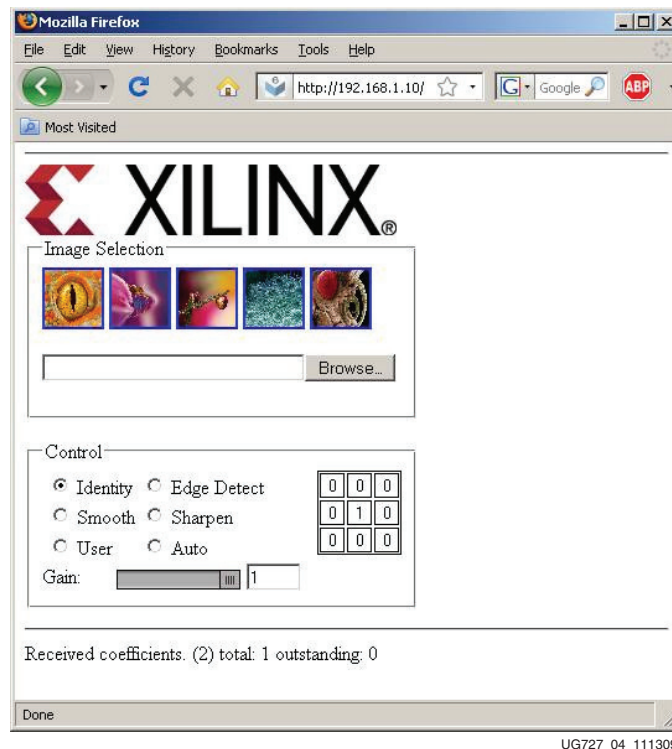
Mozilla Firefox

File Edit View History Bookmarks Tools Help

http://192.168.1.10/

Google

ABP

Most Visited

XILINX®

Image Selection

Browse...

Control

Identity Edge Detect

Smooth Sharpen

User Auto

Gain: 1

| 0 | 0 | 0 |
|---|---|---|
| 0 | 1 | 0 |
| 0 | 0 | 0 |

Received coefficients. (2) total: 1 outstanding: 0

Done

UG727_04_11130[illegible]